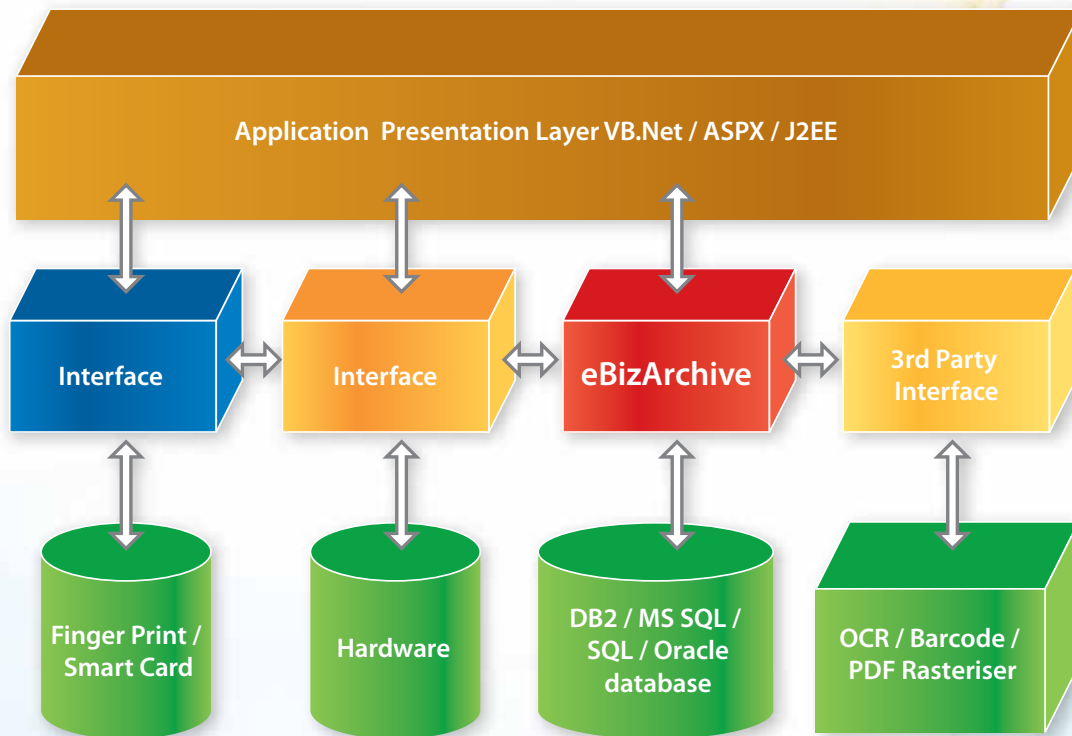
Application Presentation Layer VB.Net / ASPX / J2EE

Interface

Interface

eBizArchive

3rd Party Interface

Finger Print / Smart Card

Hardware

DB2 / MS SQL / SQL / Oracle database

OCR / Barcode / PDF Rasteriser